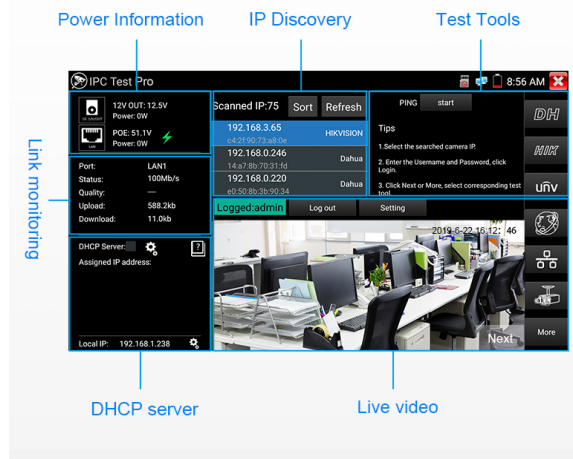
Power Information

IP Discovery

Test Tools

IPC Test Pro

8:56 AM

12V OUT: 12.5V
Power: 0W

POE: 51.1V
Power: 0W

Scanned IP:75

Sort

Refresh

192.168.3.65
c4:2f:90:73:a8:0e

HIKVISION

192.168.0.246
14:a7:8b:70:31:fd

Dahua

192.168.0.220
e0:50:8b:3b:90:34

Dahua

PING

start

Tips

1.Select the searched camera IP.

2. Enter the Username and Password, click Login.

3. Click Next or More, select corresponding test tool.

DH

HIK

unv

Link monitoring

Port: LAN1
Status: 100Mb/s
Quality: —
Upload: 588.2kb
Download: 11.0kb

Logged:admin

Log out

Setting

2019-6-22 16:12:46

DHCP Server:

Assigned IP address:

Local IP: 192.168.1.238

Next

More

DHCP server

Live video